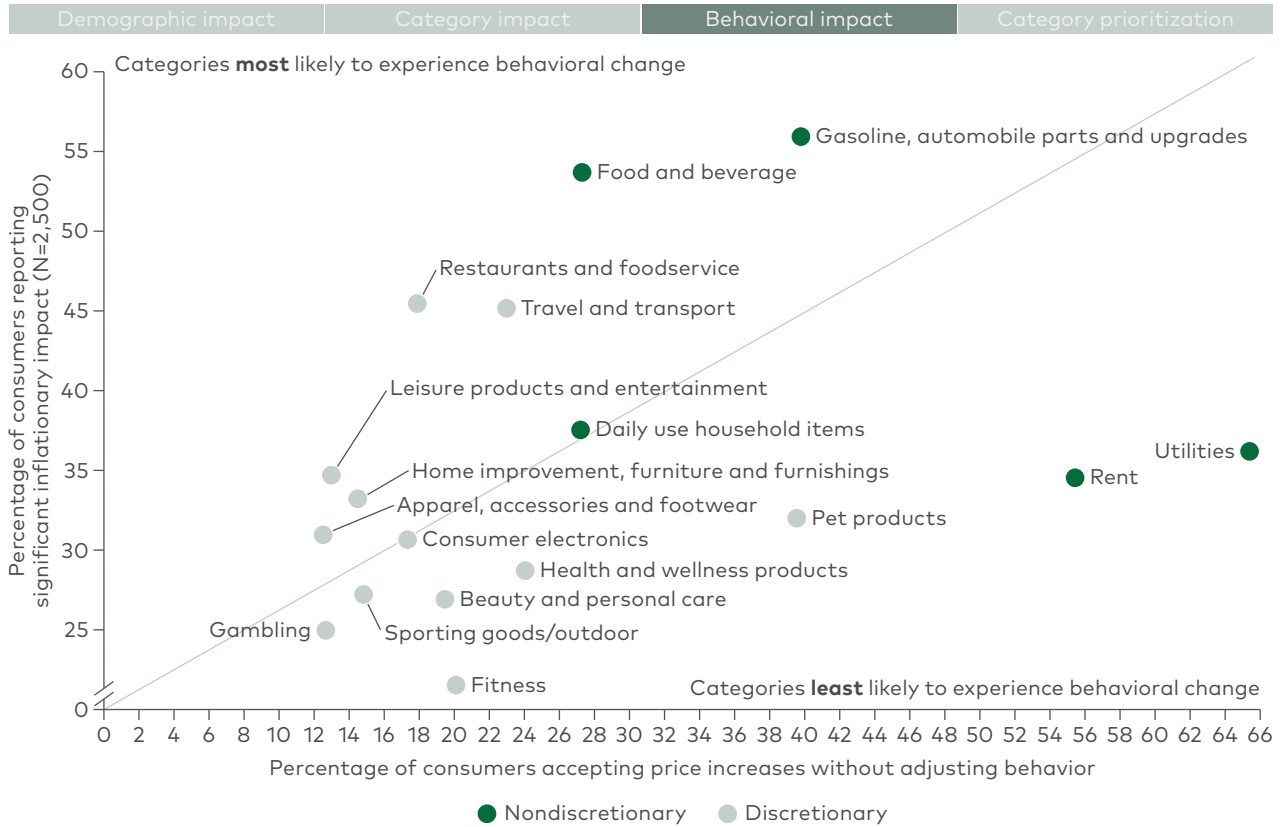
Demographic impact | Category impact | Behavioral impact | Category prioritization

Categories **most** likely to experience behavioral change

Percentage of consumers reporting significant inflationary impact (N=2,500)

60
55
50
45
40
35
30
25
0

Gasoline, automobile parts and upgrades
Food and beverage
Restaurants and foodservice
Travel and transport
Leisure products and entertainment
Daily use household items
Utilities
Rent
Home improvement, furniture and furnishings
Apparel, accessories and footwear
Pet products
Consumer electronics
Health and wellness products
Beauty and personal care
Gambling
Sporting goods/outdoor
Fitness

Categories **least** likely to experience behavioral change

0 2 4 6 8 10 12 14 16 18 20 22 24 26 28 30 32 34 36 38 40 42 44 46 48 50 52 54 56 58 60 62 64 66

Percentage of consumers accepting price increases without adjusting behavior

Nondiscretionary
Discretionary